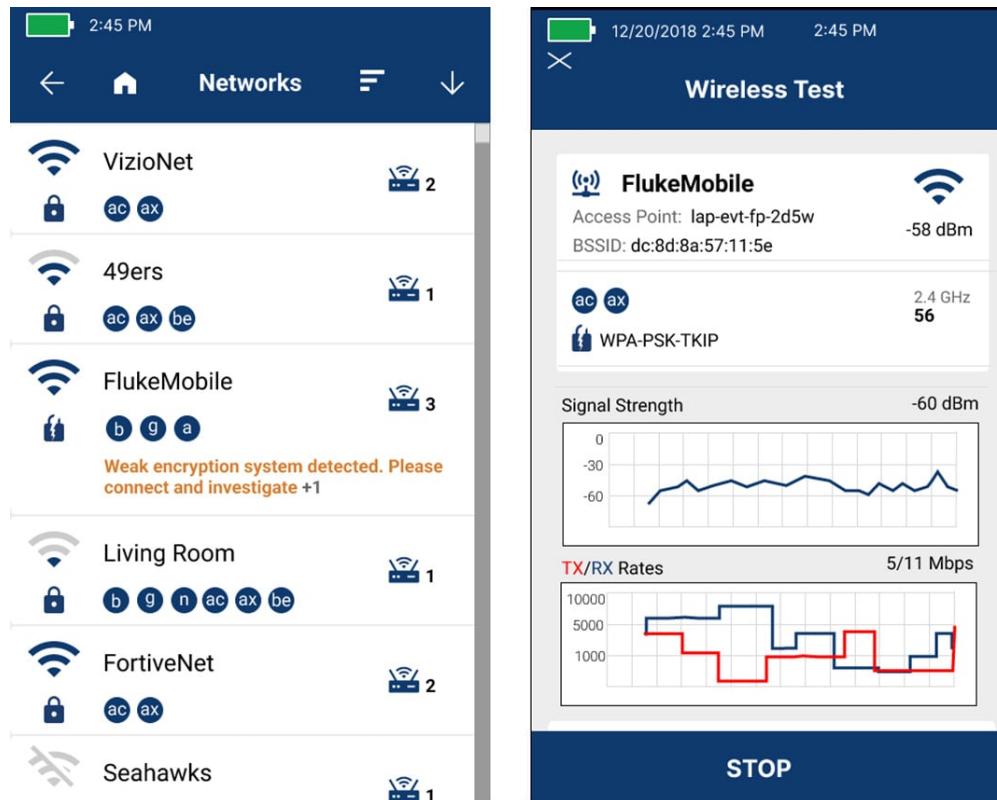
2:45 PM

Networks

VizioNet
ac ax
2

49ers
ac ax be
1

FlukeMobile
b g a
3
Weak encryption system detected. Please connect and investigate +1

Living Room
b g n ac ax be
1

FortiveNet
ac ax
2

Seahawks
1

12/20/2018 2:45 PM 2:45 PM

Wireless Test

FlukeMobile
Access Point: lap-evt-fp-2d5w
BSSID: dc:8d:8a:57:11:5e
-58 dBm

ac ax
2.4 GHz
56
WPA-PSK-TKIP

Signal Strength -60 dBm
0
-30
-60

TX/RX Rates 5/11 Mbps
10000
5000
1000

STOP